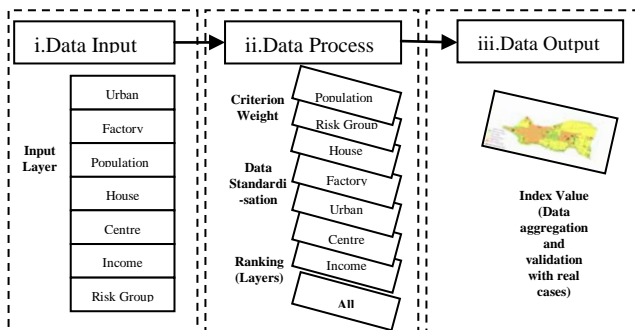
i.Data Input

Input Layer

Urban

Factory

Population

House

Centre

Income

Risk Group

ii.Data Process

Criterion Weight

Data Standardi-sation

Ranking (Layers)

Population

Risk Group

House

Factory

Urban

Centre

Income

All

iii.Data Output

Index Value (Data aggregation and validation with real cases)